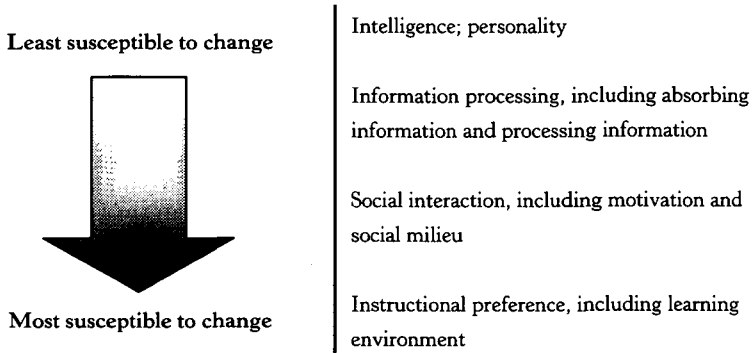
Least susceptible to change

Most susceptible to change

Intelligence; personality

Information processing, including absorbing information and processing information

Social interaction, including motivation and social milieu

Instructional preference, including learning environment